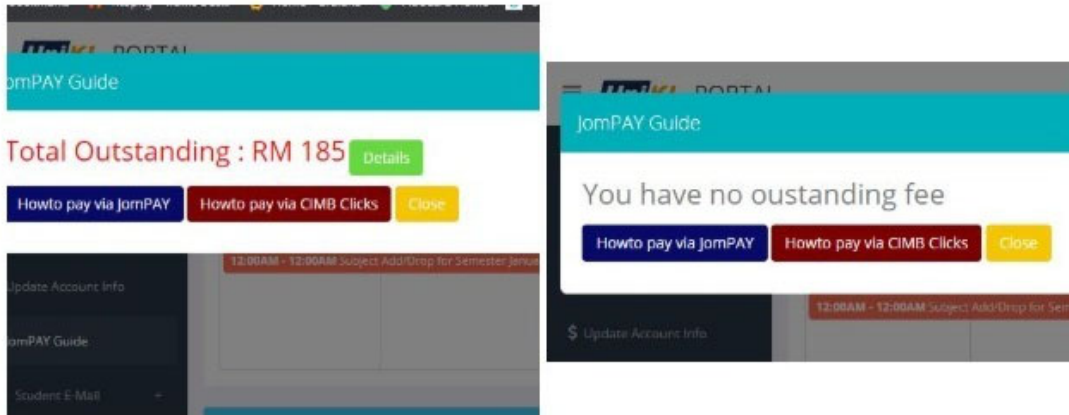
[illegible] PORTAL

omPAY Guide

Total Outstanding : RM 185 Details

Howto pay via JomPAY Howto pay via CIMB Clicks Close

12:00AM - 12:00AM Subject Add/Drop for Semester Janu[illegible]

Update Account Info

omPAY Guide

Student E-Mail

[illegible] PORTAL

JomPAY Guide

You have no oustanding fee

Howto pay via JomPAY Howto pay via CIMB Clicks Close

12:00AM - 12:00AM Subject Add/Drop for Sem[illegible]

$ Update Account Info